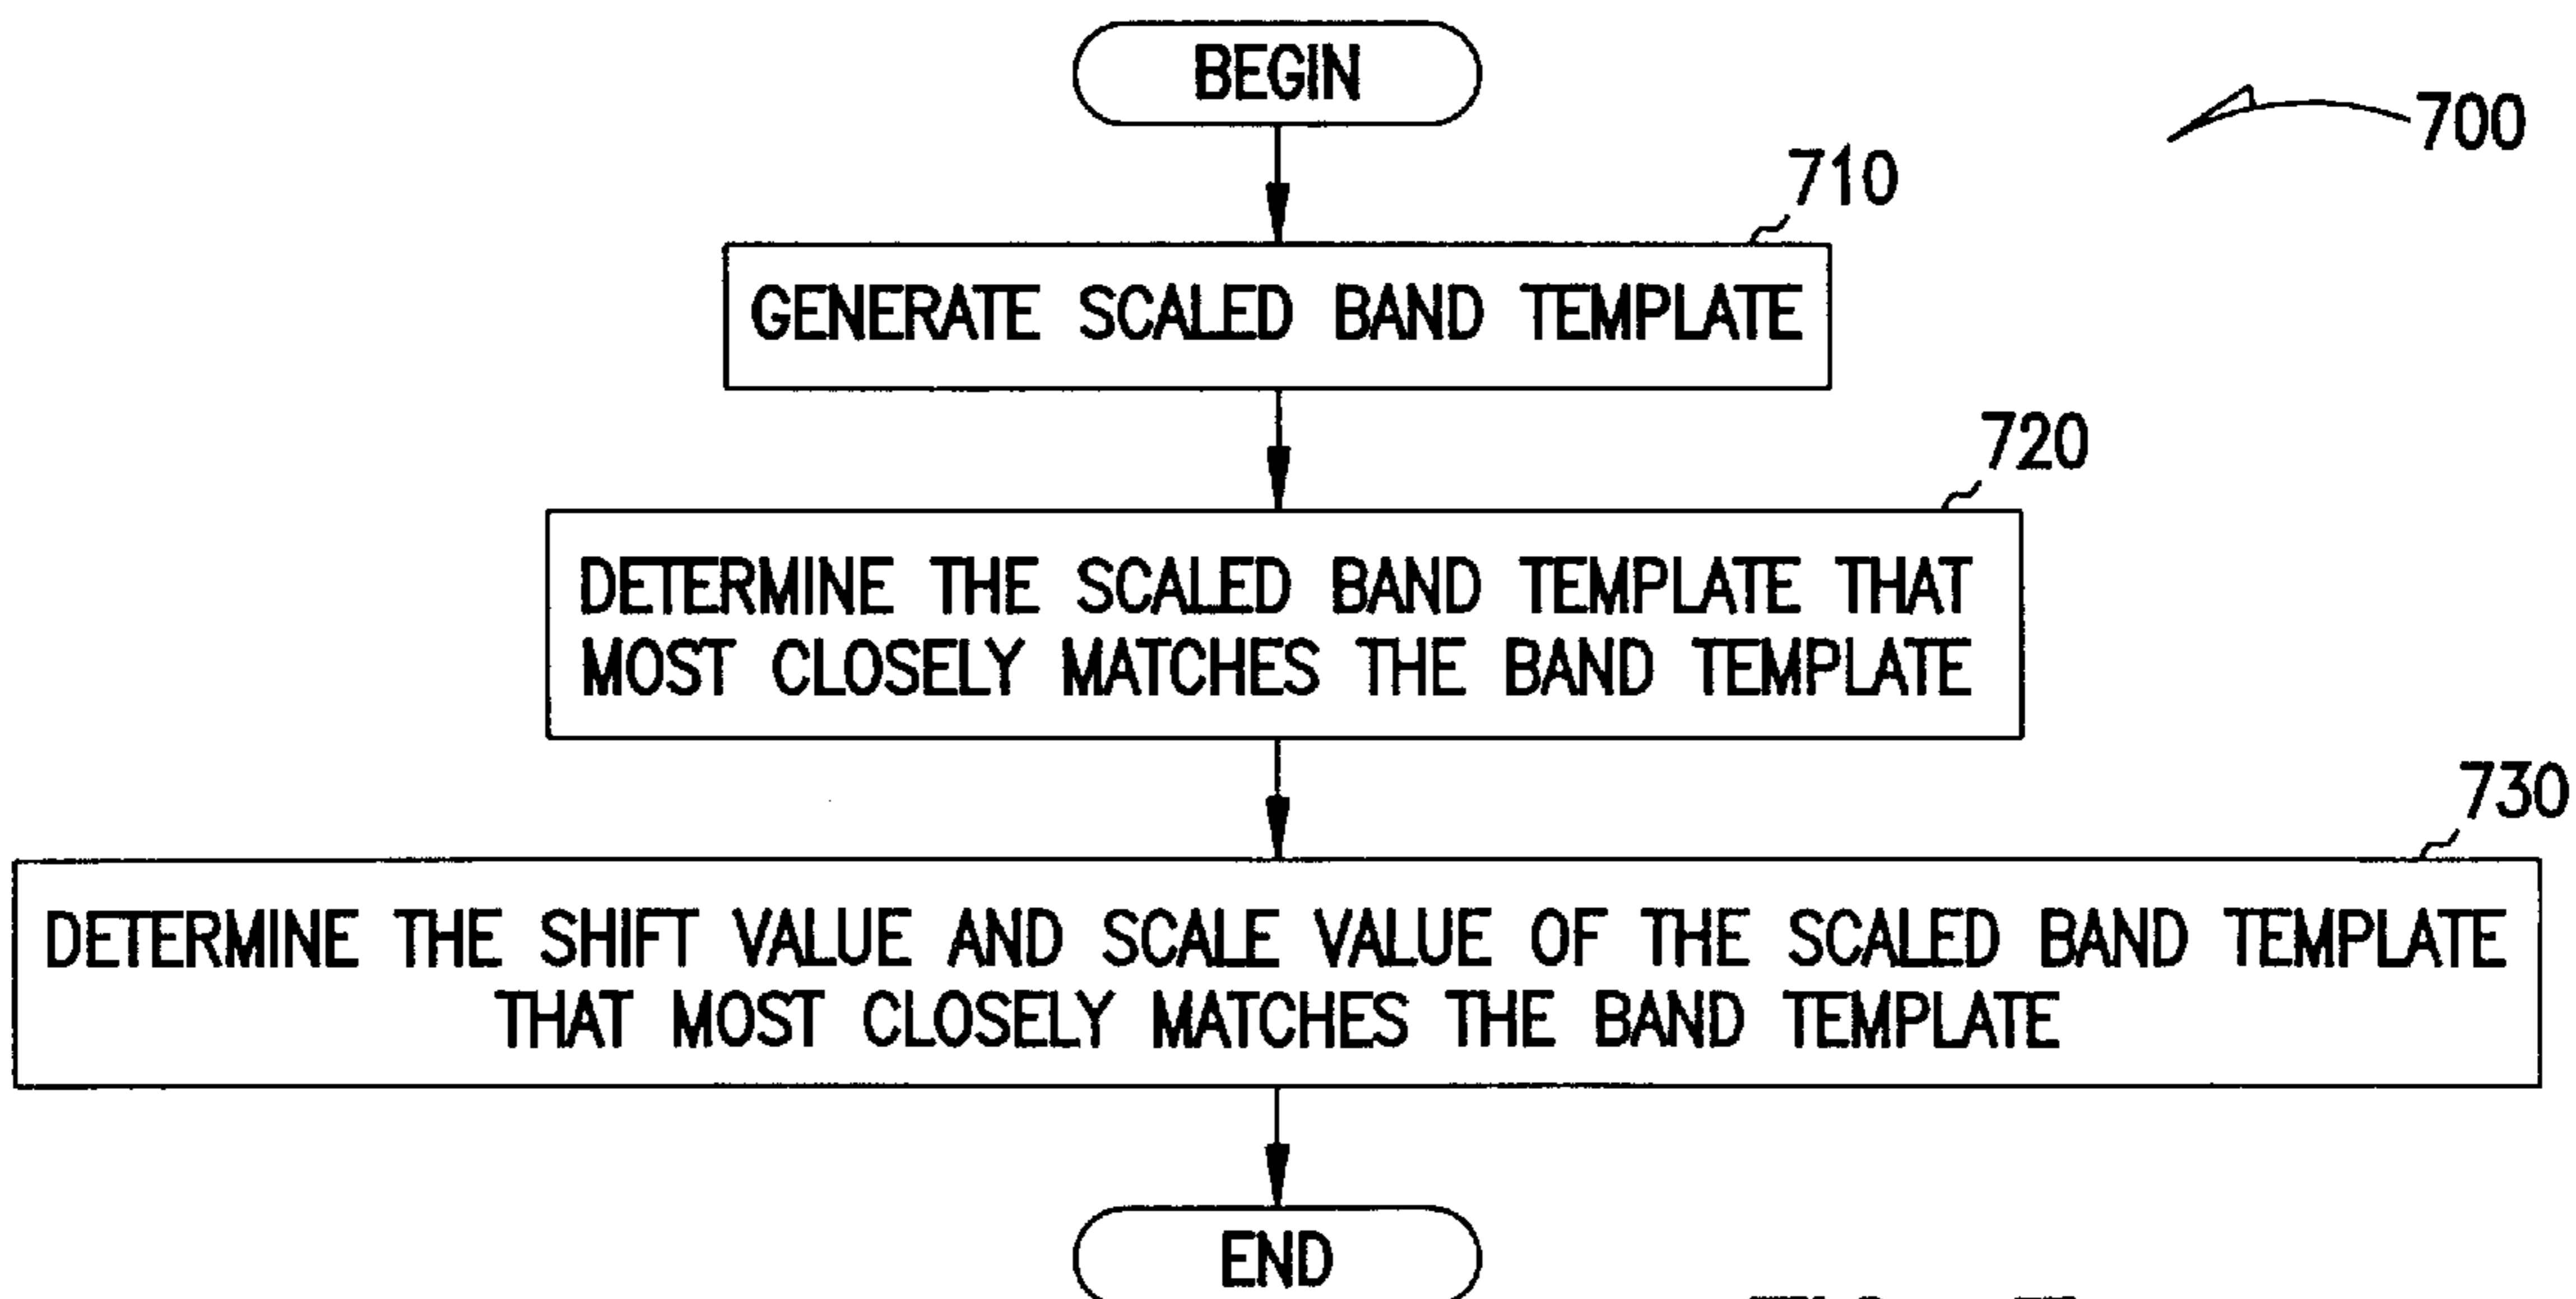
BEGIN

700

710

GENERATE SCALED BAND TEMPLATE

720

DETERMINE THE SCALED BAND TEMPLATE THAT MOST CLOSELY MATCHES THE BAND TEMPLATE

730

DETERMINE THE SHIFT VALUE AND SCALE VALUE OF THE SCALED BAND TEMPLATE THAT MOST CLOSELY MATCHES THE BAND TEMPLATE

END

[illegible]